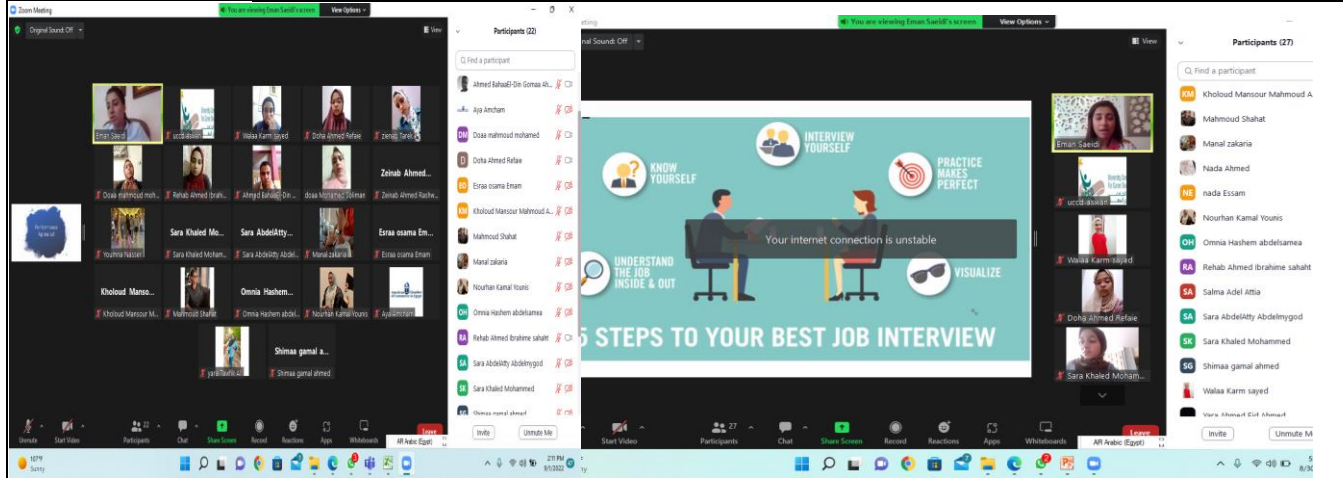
Zoom Meeting
You are viewing Eman Saeidi's screen
View Options
Original Sound: Off
View

Eman Saeidi
uccdaswan
Walaa Karm sayed
Doha Ahmed Refaie
zeinab Tarek
Doaa mahmoud moh...
Rehab Ahmed Ibrah...
Ahmed BahaaEl-Din ...
doaa Mohamed Soliman
Zeinab Ahmed...
Zeinab Ahmed Rashw...
Youmna Nasser
Sara Khaled Mo...
Sara Khaled Moham...
Sara AbdelAtty...
Sara AbdelAtty Abdel...
Manal zakaria
Esraa osama Em...
Esraa osama Emam
Kholoud Manso...
Kholoud Mansour M...
Mahmoud Shahat
Omnia Hashem...
Omnia Hashem abdel...
Nourhan Kamal Younis
Aya Amcham
yara Tawfik
Shimaa gamal a...
Shimaa gamal ahmed

Participants (22)
Find a participant
Ahmed BahaaEl-Din Gomaa Ah...
Aya Amcham
Doaa mahmoud mohamed
Doha Ahmed Refaie
Esraa osama Emam
Kholoud Mansour Mahmoud A...
Mahmoud Shahat
Manal zakaria
Nourhan Kamal Younis
Omnia Hashem abdelsamea
Rehab Ahmed Ibrahime sahaht
Sara AbdelAtty Abdelmygod
Sara Khaled Mohammed
Shimaa gamal ahmed
Invite
Unmute Me

Unmute
Start Video
Participants 22
Chat
Share Screen
Record
Reactions
Apps
Whiteboards
Leave
AR Arabic (Egypt)
107°F
Sunny
2:11 PM
8/1/2022

Meeting
You are viewing Eman Saeidi's screen
View Options
nal Sound: Off
View

KNOW YOURSELF
INTERVIEW YOURSELF
PRACTICE MAKES PERFECT
UNDERSTAND THE JOB INSIDE & OUT
VISUALIZE
Your internet connection is unstable
5 STEPS TO YOUR BEST JOB INTERVIEW

Eman Saeidi
uccdaswan
Walaa Karm sayed
Doha Ahmed Refaie
Sara Khaled Moham...

Participants (27)
Find a participant
Kholoud Mansour Mahmoud A
Mahmoud Shahat
Manal zakaria
Nada Ahmed
nada Essam
Nourhan Kamal Younis
Omnia Hashem abdelsamea
Rehab Ahmed Ibrahime sahaht
Salma Adel Attia
Sara AbdelAtty Abdelmygod
Sara Khaled Mohammed
Shimaa gamal ahmed
Walaa Karm sayed
Yara Ahmed Eid Ahmed
Invite
Unmute M

Start Video
Participants 27
Chat
Share Screen
Record
Reactions
Apps
Whiteboards
Leave
AR Arabic (Egypt)
8/30